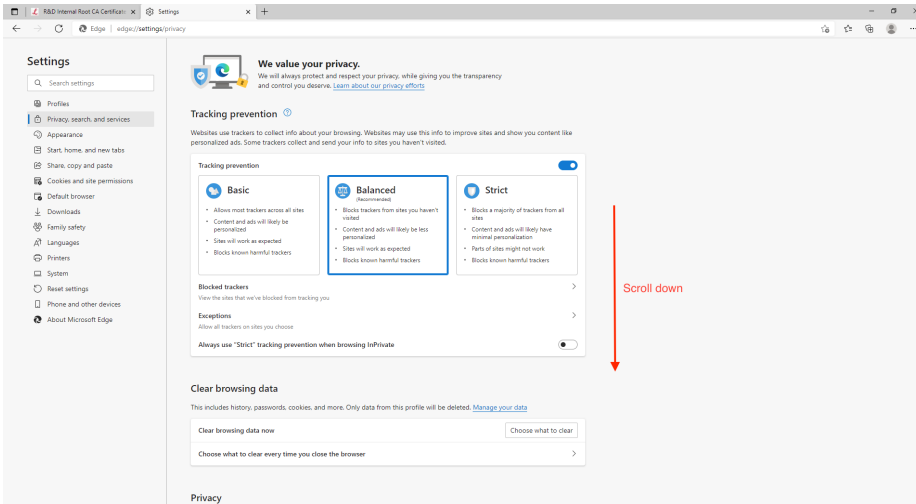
R&D Internal Root CA Certificat × Settings × +

Edge | edge://settings/privacy

Settings

Search settings

Profiles
Privacy, search, and services
Appearance
Start, home, and new tabs
Share, copy and paste
Cookies and site permissions
Default browser
Downloads
Family safety
Languages
Printers
System
Reset settings
Phone and other devices
About Microsoft Edge

We value your privacy.
We will always protect and respect your privacy, while giving you the transparency and control you deserve. Learn about our privacy efforts

Tracking prevention

Websites use trackers to collect info about your browsing. Websites may use this info to improve sites and show you content like personalized ads. Some trackers collect and send your info to sites you haven't visited.

Tracking prevention

Basic
• Allows most trackers across all sites
• Content and ads will likely be personalized
• Sites will work as expected
• Blocks known harmful trackers

Balanced
(Recommended)
• Blocks trackers from sites you haven't visited
• Content and ads will likely be less personalized
• Sites will work as expected
• Blocks known harmful trackers

Strict
• Blocks a majority of trackers from all sites
• Content and ads will likely have minimal personalization
• Parts of sites might not work
• Blocks known harmful trackers

Blocked trackers
View the sites that we've blocked from tracking you

Exceptions
Allow all trackers on sites you choose

Always use "Strict" tracking prevention when browsing InPrivate

Scroll down

Clear browsing data

This includes history, passwords, cookies, and more. Only data from this profile will be deleted. Manage your data

Clear browsing data now
Choose what to clear

Choose what to clear every time you close the browser

Privacy